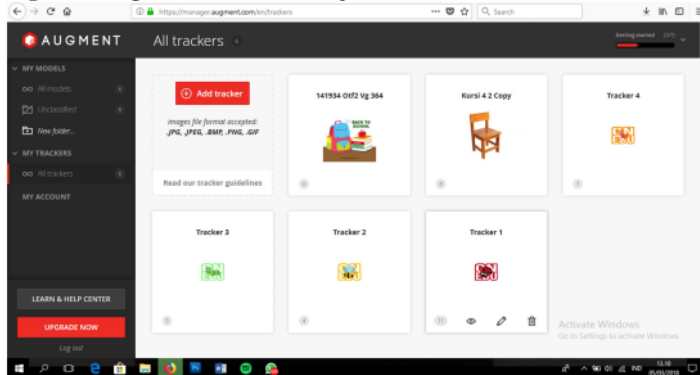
https://manager.augment.com/en/trackers

Search

AUGMENT

All trackers

Getting started

MY MODELS

All models

Unclassified

New folder...

MY TRACKERS

All trackers

MY ACCOUNT

LEARN & HELP CENTER

UPGRADE NOW

Log out

Add tracker

Images file format accepted: .JPG, .JPEG, .BMP, .PNG, .GIF

Read our tracker guidelines

141934 Otf2 Vg 364

BACK TO SCHOOL

Kursi 4 2 Copy

Tracker 4

Tracker 3

Tracker 2

Tracker 1

Activate Windows

Go to Settings to activate Windows.

IND

13.10

05/03/2018